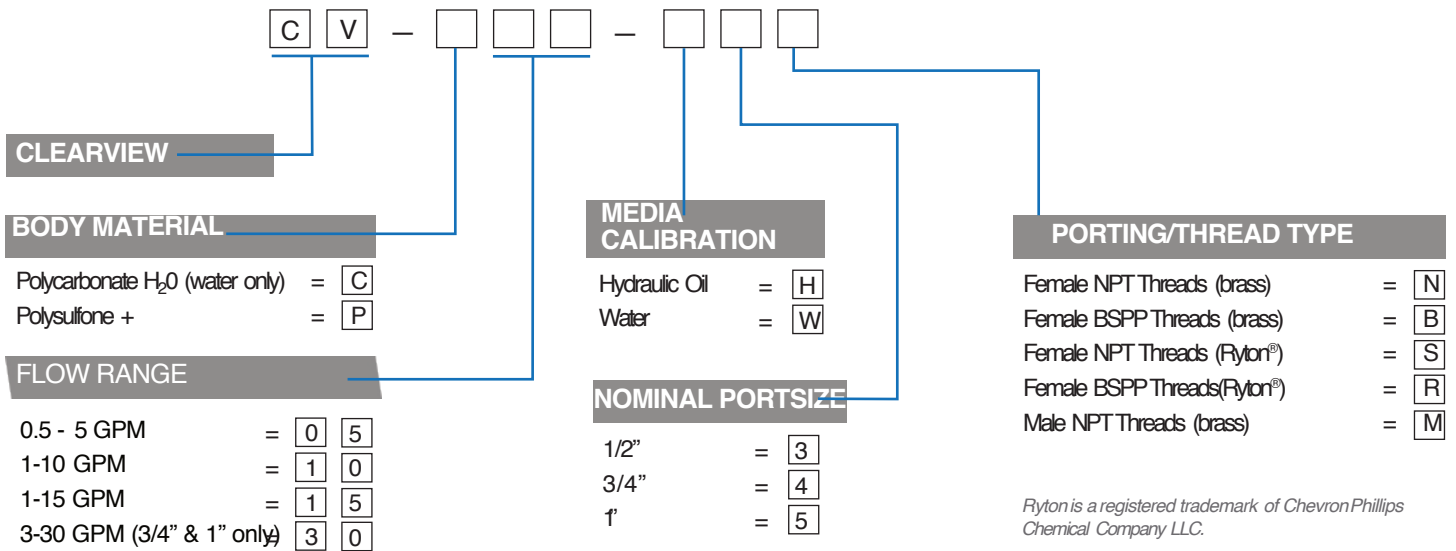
C V – – 

CLEARVIEW

BODY MATERIAL

Polycarbonate $H_20$ (water only) = C
Polysulfone + = P

FLOW RANGE

0.5 - 5 GPM = 0 5
1-10 GPM = 1 0
1-15 GPM = 1 5
3-30 GPM (3/4" & 1" only) = 3 0

MEDIA CALIBRATION

Hydraulic Oil = H
Water = W

NOMINAL PORTSIZE

1/2" = 3
3/4" = 4
1' = 5

PORTING/THREAD TYPE

Female NPT Threads (brass) = N
Female BSPP Threads (brass) = B
Female NPT Threads (Ryton®) = S
Female BSPP Threads(Ryton®) = R
Male NPT Threads (brass) = M

Ryton is a registered trademark of Chevron Phillips Chemical Company LLC.